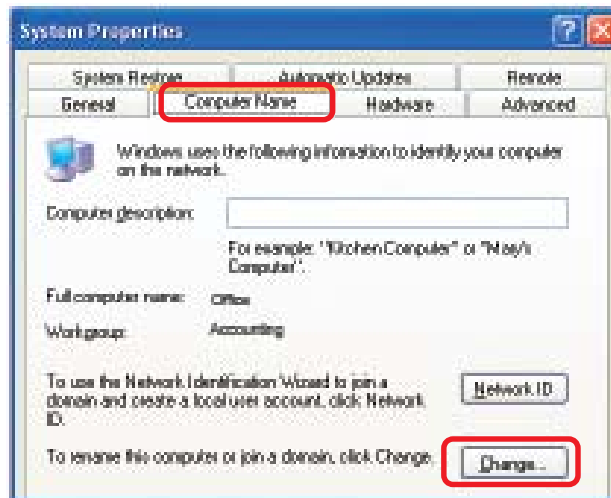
System Properties

?

System Restore | Automatic Updates | Remote
General | Computer Name | Hardware | Advanced

Windows uses the following information to identify your computer on the network.

Computer description:

For example: "Kitchen Computer" or "Mary's Computer".

Full computer name: Office

Workgroup: Accounting

To use the Network Identification Wizard to join a domain and create a local user account, click Network ID.

Network ID

To rename this computer or join a domain, click Change.

Change...